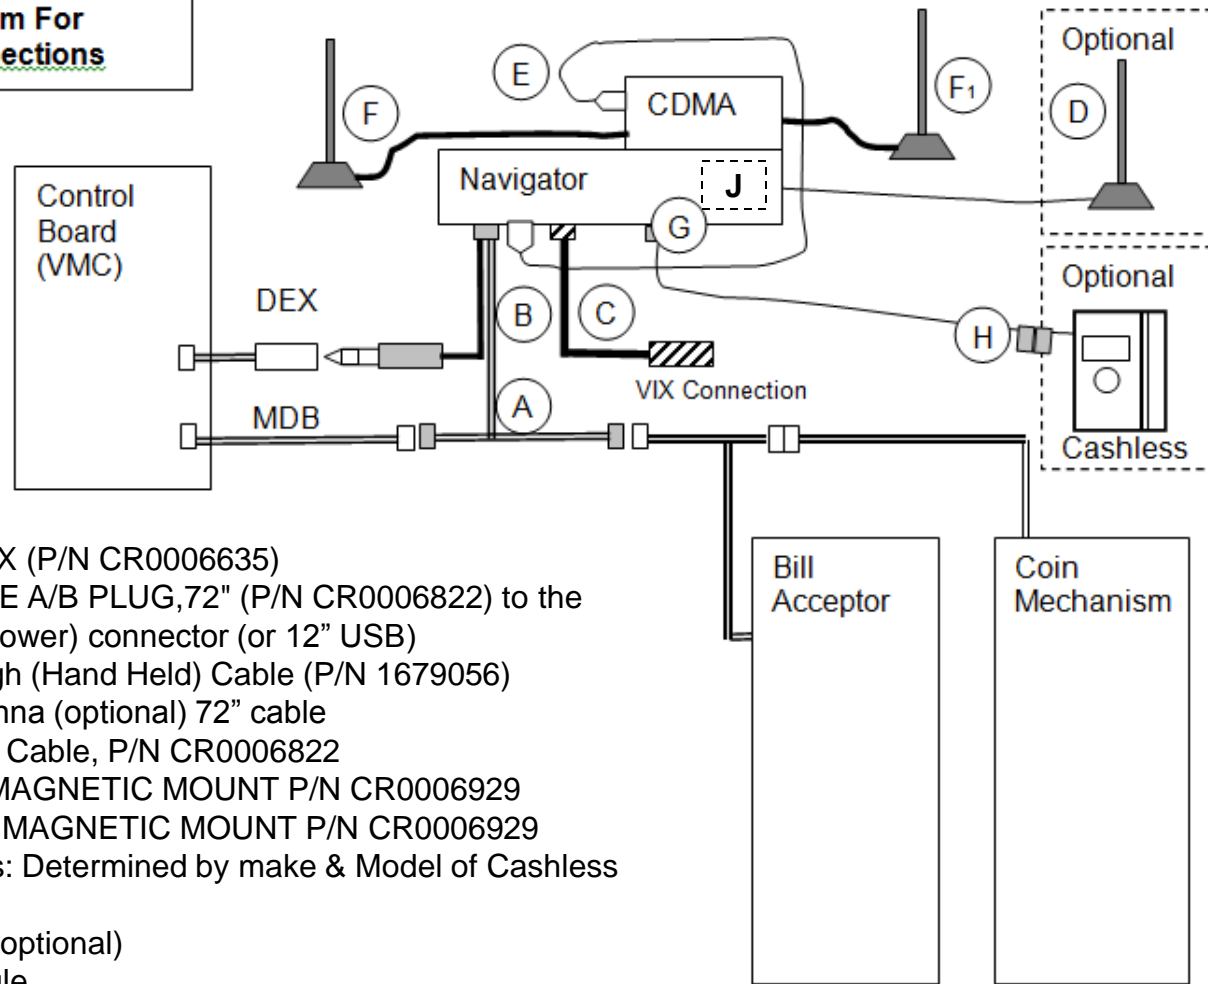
m For
ections

Optional

E

F

F₁

CDMA

D

Navigator

J

Control Board (VMC)

G

Optional

DEX

B

C

H

VIX Connection

A

MDB

Cashless

X (P/N CR0006635)
E A/B PLUG,72" (P/N CR0006822) to the ower) connector (or 12" USB)
gh (Hand Held) Cable (P/N 1679056)
nna (optional) 72" cable
Cable, P/N CR0006822
MAGNETIC MOUNT P/N CR0006929
MAGNETIC MOUNT P/N CR0006929
s: Determined by make & Model of Cashless

optional)
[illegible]

Bill Acceptor

Coin Mechanism